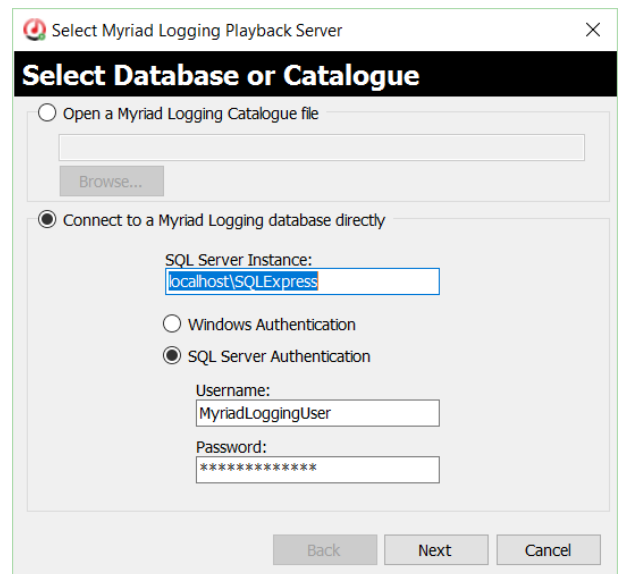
Select Myriad Logging Playback Server

×

Select Database or Catalogue

Open a Myriad Logging Catalogue file

Browse...

Connect to a Myriad Logging database directly

SQL Server Instance:

localhost\SQLExpress

Windows Authentication

SQL Server Authentication

Username:

MyriadLoggingUser

Password:

*************

Back

Next

Cancel